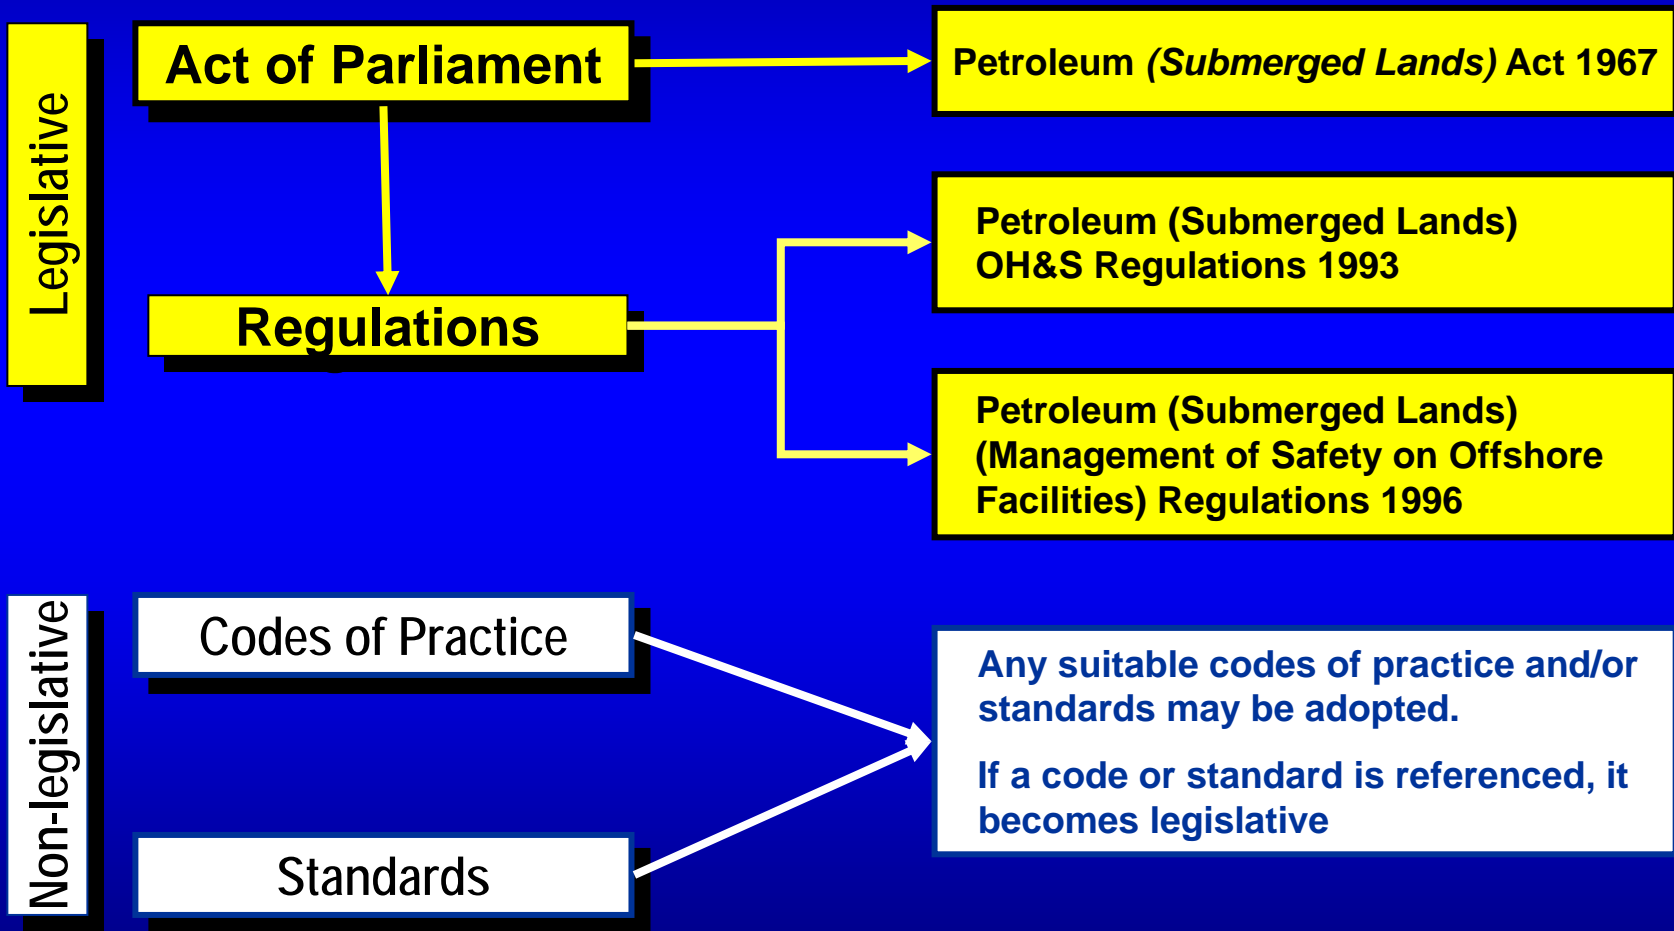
Legislative

Act of Parliament

Petroleum (Submerged Lands) Act 1967

Regulations

Petroleum (Submerged Lands) OH&S Regulations 1993

Petroleum (Submerged Lands) (Management of Safety on Offshore Facilities) Regulations 1996

Non-legislative

Codes of Practice

Standards

Any suitable codes of practice and/or standards may be adopted.

If a code or standard is referenced, it becomes legislative